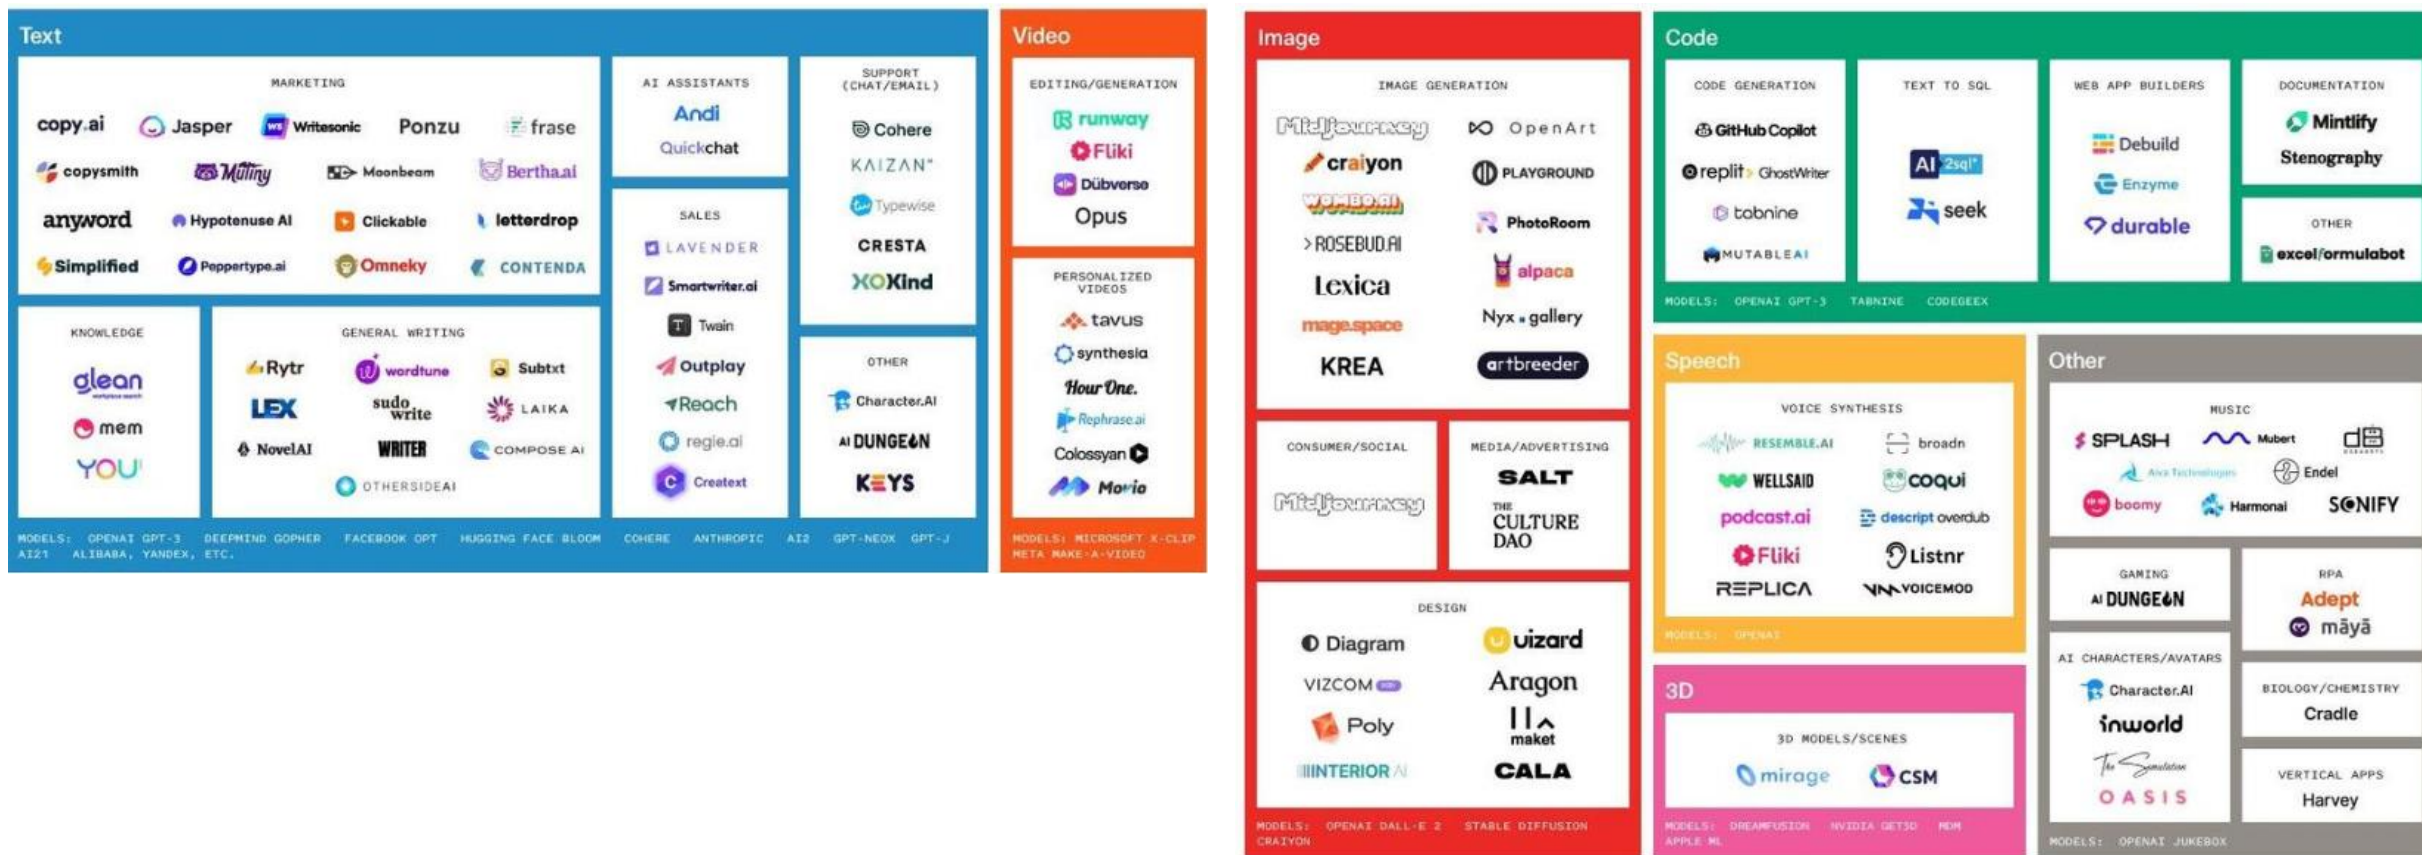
Text

MARKETING
copy.ai Jasper Writesonic Ponzu frase
copysmith Mutiny Moonbeam Bertha.ai
anyword Hypotenuse AI Clickable letterdrop
Simplified Peppertype.ai Omneky CONTENDA

AI ASSISTANTS
Andi
Quickchat

SALES
LAVENDER
Smartwriter.ai
Twain
Outplay
Reach
regie.ai
Createxi

SUPPORT (CHAT/EMAIL)
Cohere
KAIZAN
Typewise
CRESTA
XOKind

OTHER
Character.AI
AI DUNGEON
KEYS

KNOWLEDGE
glean
mem
YOU

GENERAL WRITING
Rytr wordtune Subtxt
LEX sudowrite LAIKA
NovelAI WRITER COMPOSE AI
OTHERSIDEAI

MODELS: OPENAI GPT-3 DEEPMIND GOPHER FACEBOOK OPT HUGGING FACE BLOOM COHERE ANTHROPIC AI2 GPT-NEOX GPT-J AI21 ALIBABA, YANDEX, ETC.

Video

EDITING/GENERATION
runway
Fliki
Dübverse
Opus

PERSONALIZED VIDEOS
tavus
synthesia
Hour One.
Rephrase.ai
Colossyan
Movio

MODELS: MICROSOFT X-CLIP META MAKE-A-VIDEO

Image

IMAGE GENERATION
Midjourney OpenArt
craiyon PLAYGROUND
WOMBO.AI PhotoRoom
ROSEBUD.AI alpaca
Lexica Nyx.gallery
mage.space
KREA artbreeder

CONSUMER/SOCIAL
Midjourney

MEDIA/ADVERTISING
SALT
THE CULTURE DAO

DESIGN
Diagram uizard
VIZCOM Aragon
Poly maket
INTERIOR AI CALA

MODELS: OPENAI DALL-E 2 STABLE DIFFUSION CRAIYON

Code

CODE GENERATION
GitHub Copilot
replit GhostWriter
tabnine
MUTABLEAI

TEXT TO SQL
AI2sql
seek

WEB APP BUILDERS
Debuild
Enzyme
durable

DOCUMENTATION
Mintlify
Stenography

OTHER
excelformulabot

MODELS: OPENAI GPT-3 TABNINE CODEGEEX

Speech

VOICE SYNTHESIS
RESEMBLE.AI broadn
WELLSAID coqui
podcast.ai descript overdub
Fliki Listnr
REPLICA VOICEMOD

MODELS: OPENAI

Other

MUSIC
SPLASH Mubert
Aiva Technologies Endel
boomy Harmonai SONIFY

GAMING
AI DUNGEON

RPA
Adept
māyā

AI CHARACTERS/AVATARS
Character.AI
inworld
The Simulation
OASIS

BIOLOGY/CHEMISTRY
Cradle

VERTICAL APPS
Harvey

MODELS: OPENAI JUKEBOX

3D

3D MODELS/SCENES
mirage CSM

MODELS: DREAMFUSION NVIDIA GET3D MDM APPLE ML